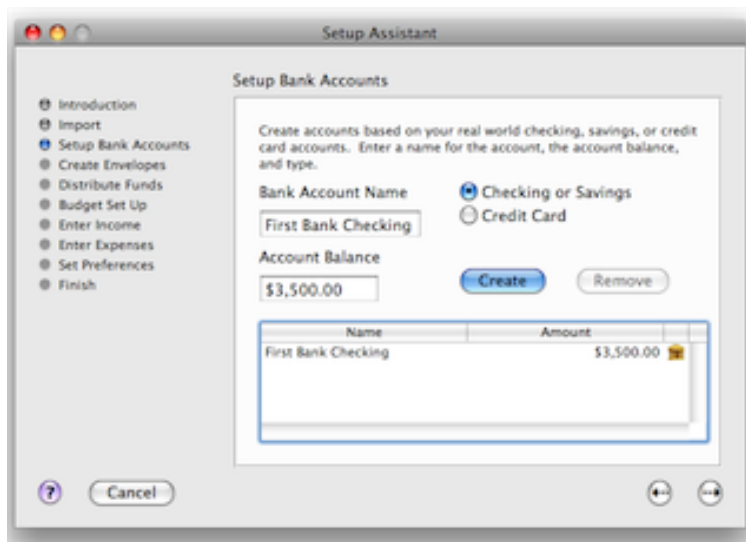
Setup Assistant

Introduction
Import
Setup Bank Accounts
Create Envelopes
Distribute Funds
Budget Set Up
Enter Income
Enter Expenses
Set Preferences
Finish

Setup Bank Accounts

Create accounts based on your real world checking, savings, or credit card accounts. Enter a name for the account, the account balance, and type.

Bank Account Name
First Bank Checking
Checking or Savings
Credit Card

Account Balance
$3,500.00
Create
Remove

| Name | Amount |
|---|---|
| First Bank Checking | $3,500.00 |

?
Cancel